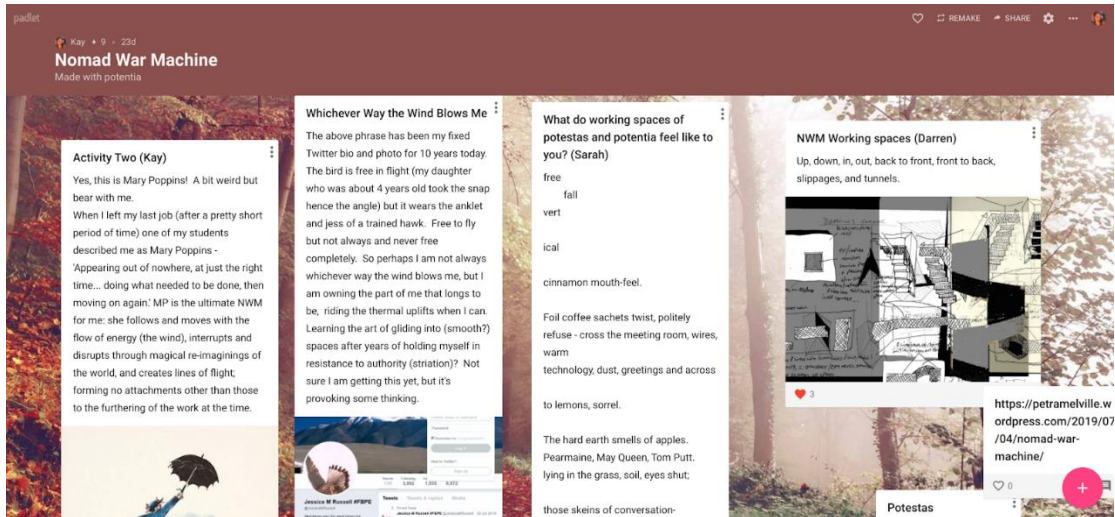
padlet

REMAKE SHARE

Kay • 9 • 23d

Nomad War Machine

Made with potentia

Activity Two (Kay)

Yes, this is Mary Poppins! A bit weird but bear with me.

When I left my last job (after a pretty short period of time) one of my students described me as Mary Poppins - 'Appearing out of nowhere, at just the right time... doing what needed to be done, then moving on again.' MP is the ultimate NWM for me: she follows and moves with the flow of energy (the wind), interrupts and disrupts through magical re-imaginings of the world, and creates lines of flight; forming no attachments other than those to the furthering of the work at the time.

Whichever Way the Wind Blows Me

The above phrase has been my fixed Twitter bio and photo for 10 years today. The bird is free in flight (my daughter who was about 4 years old took the snap hence the angle) but it wears the anklet and jess of a trained hawk. Free to fly but not always and never free completely. So perhaps I am not always whichever way the wind blows me, but I am owning the part of me that longs to be, riding the thermal uplifts when I can. Learning the art of gliding into (smooth?) spaces after years of holding myself in resistance to authority (striation)? Not sure I am getting this yet, but it's provoking some thinking.

Jessica M Russell #FBPE

What do working spaces of potestas and potentia feel like to you? (Sarah)

free
fall
vert

ical

cinnamon mouth-feel.

Foil coffee sachets twist, politely refuse - cross the meeting room, wires, warm
technology, dust, greetings and across

to lemons, sorrel.

The hard earth smells of apples.
Pearmaine, May Queen, Tom Putt.
lying in the grass, soil, eyes shut;

those skeins of conversation-

NWM Working spaces (Darren)

Up, down, in, out, back to front, front to back, slippages, and tunnels.

3

https://petramelville.wordpress.com/2019/07/04/nomad-war-machine/

0

Potestas